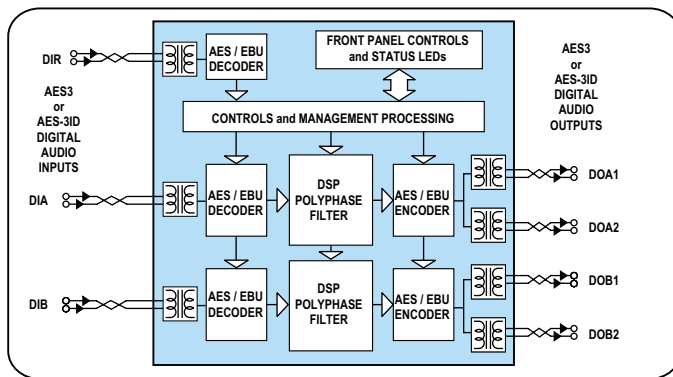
DIR

AES / EBU DECODER

FRONT PANEL CONTROLS and STATUS LEDs

AES3 or AES-3ID DIGITAL AUDIO OUTPUTS

AES3 or AES-3ID DIGITAL AUDIO INPUTS

CONTROLS and MANAGEMENT PROCESSING

DIA

AES / EBU DECODER

DSP POLYPHASE FILTER

AES / EBU ENCODER

DOA1

DOA2

DIB

AES / EBU DECODER

DSP POLYPHASE FILTER

AES / EBU ENCODER

DOB1

DOB2